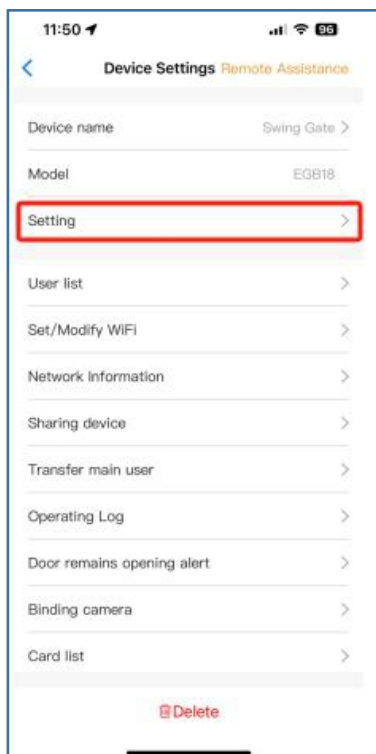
11:50 96

Device Settings Remote Assistance

Device name Swing Gate >

Model EGB18

Setting >

User list >

Set/Modify WiFi >

Network Information >

Sharing device >

Transfer main user >

Operating Log >

Door remains opening alert >

Binding camera >

Card list >

Delete